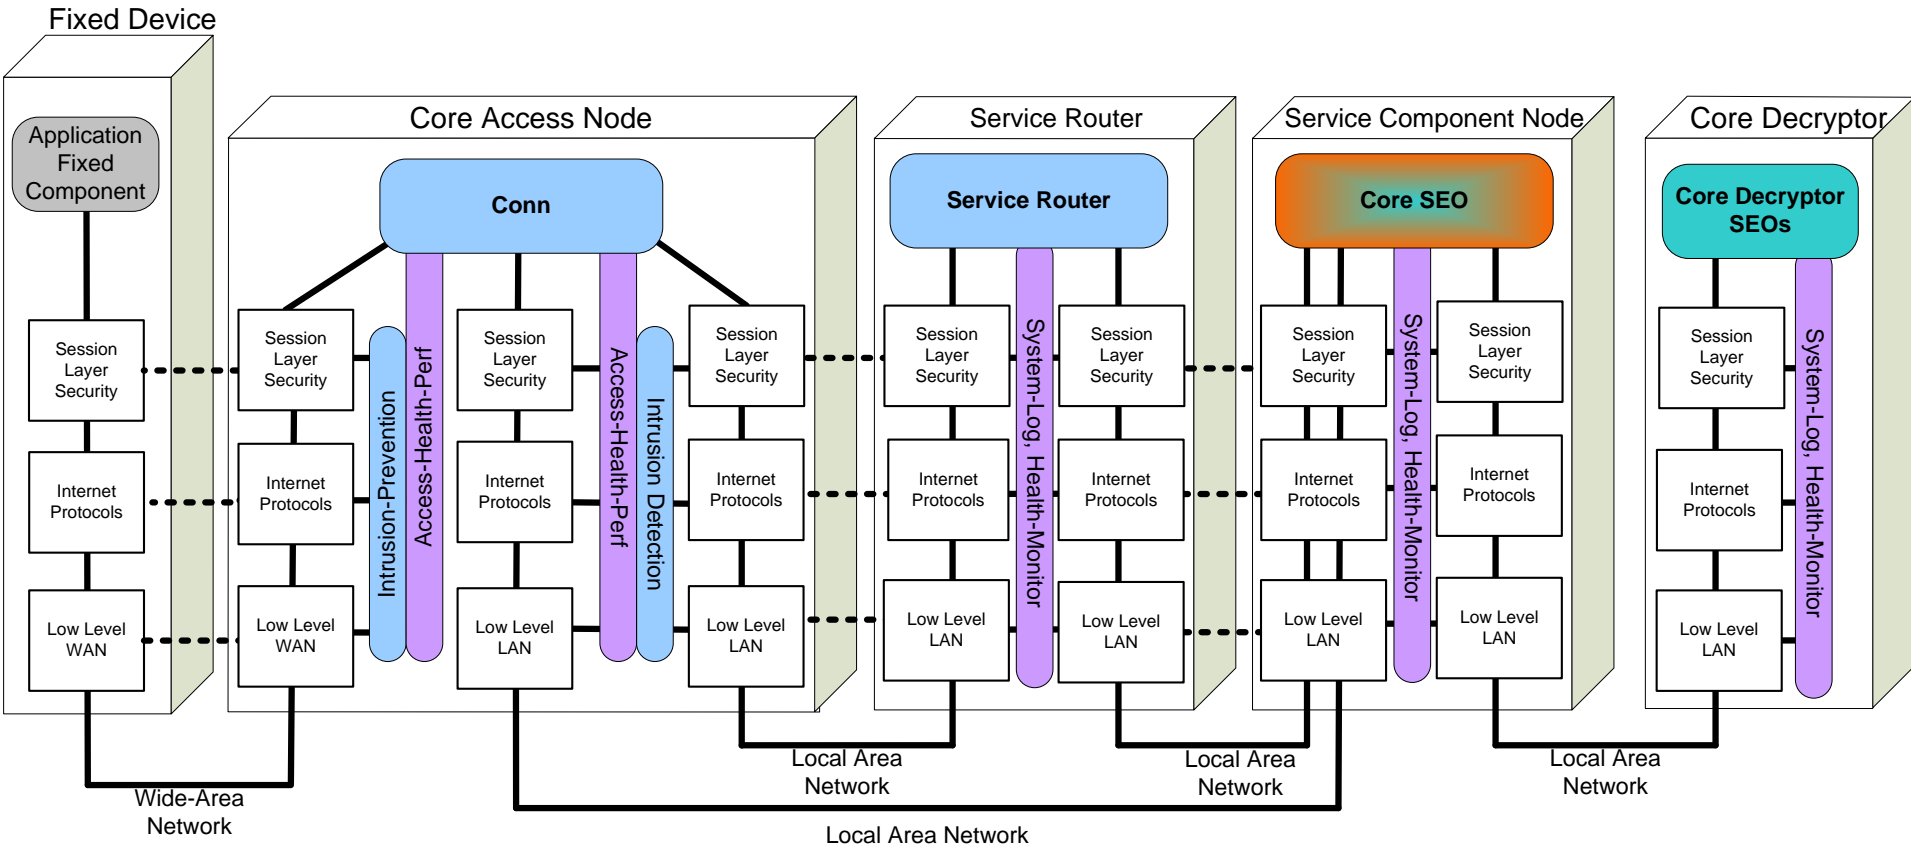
Fixed Device

Application Fixed Component

Session Layer Security

Internet Protocols

Low Level WAN

Core Access Node

Conn

Session Layer Security

Internet Protocols

Low Level WAN

Intrusion-Prevention

Access-Health-Perf

Session Layer Security

Internet Protocols

Low Level LAN

Access-Health-Perf

Intrusion Detection

Session Layer Security

Internet Protocols

Low Level LAN

Service Router

Service Router

Session Layer Security

Internet Protocols

Low Level LAN

System-Log, Health-Monitor

Session Layer Security

Internet Protocols

Low Level LAN

Service Component Node

Core SEO

Session Layer Security

Internet Protocols

Low Level LAN

System-Log, Health-Monitor

Session Layer Security

Internet Protocols

Low Level LAN

Core Decryptor

Core Decryptor SEOs

Session Layer Security

Internet Protocols

Low Level LAN

System-Log, Health-Monitor

Wide-Area Network

Local Area Network

Local Area Network

Local Area Network

Local Area Network